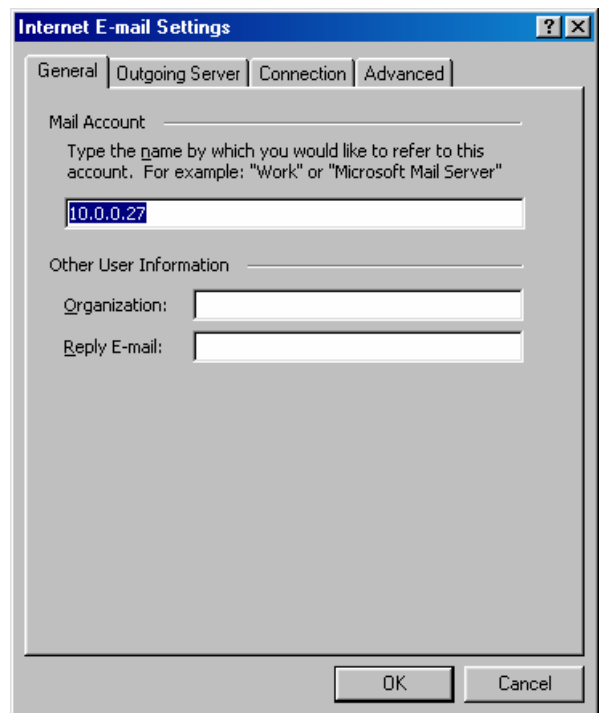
Internet E-mail Settings

?

×

General

Outgoing Server

Connection

Advanced

Mail Account

Type the name by which you would like to refer to this account. For example: "Work" or "Microsoft Mail Server"

10.0.0.27

Other User Information

Organization:

Reply E-mail:

OK

Cancel